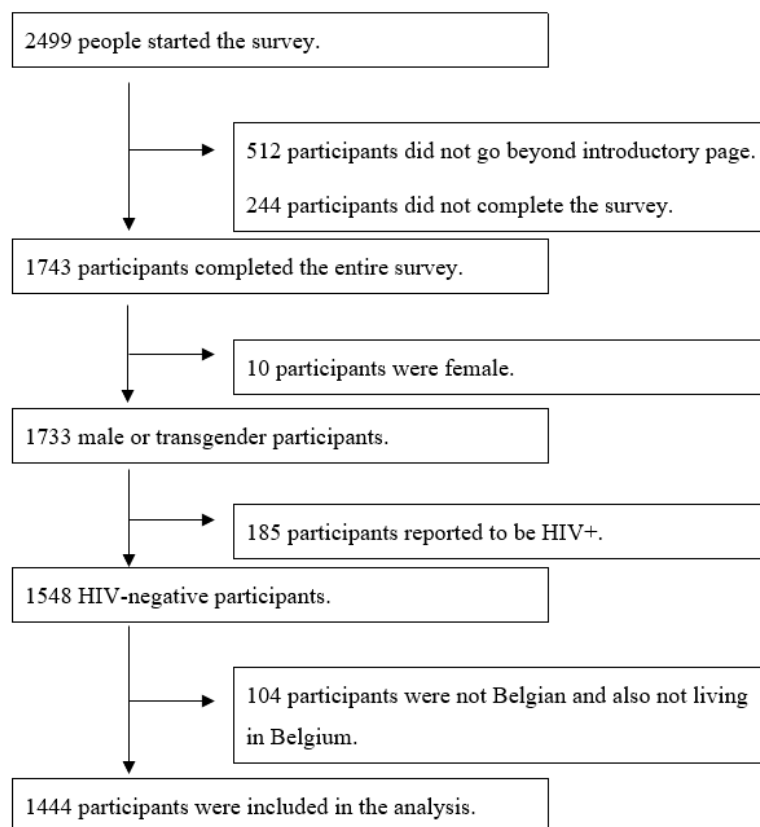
2499 people started the survey.

512 participants did not go beyond introductory page.

244 participants did not complete the survey.

1743 participants completed the entire survey.

10 participants were female.

1733 male or transgender participants.

185 participants reported to be HIV+.

1548 HIV-negative participants.

104 participants were not Belgian and also not living in Belgium.

1444 participants were included in the analysis.